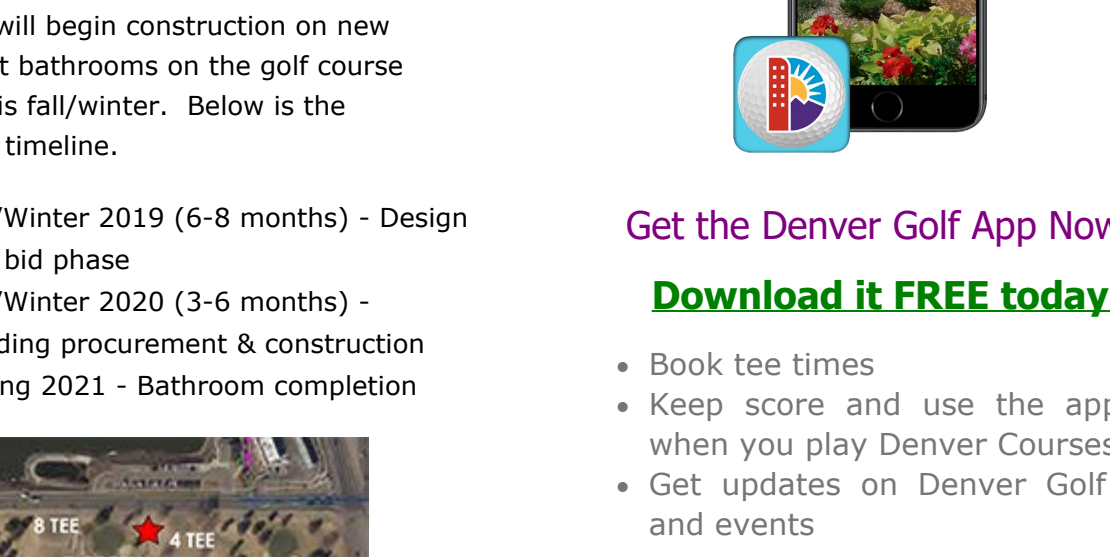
will begin construction on new t bathrooms on the golf course is fall/winter. Below is the timeline.

/Winter 2019 (6-8 months) - Design bid phase
/Winter 2020 (3-6 months) - ding procurement & construction
ng 2021 - Bathroom completion

8 TEE
4 TEE

Get the Denver Golf App Now

Download it FREE today

- Book tee times
- Keep score and use the app when you play Denver Courses
- Get updates on Denver Golf and events